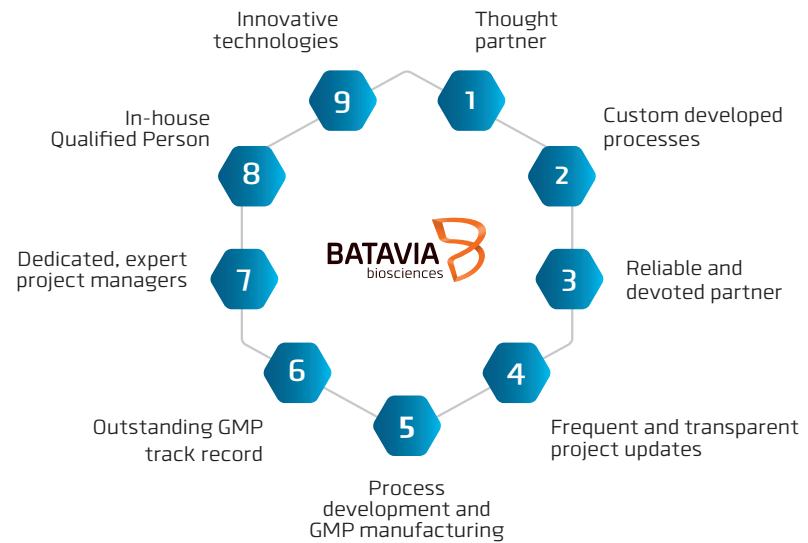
Innovative technologies

9

Thought partner

1

Custom developed processes

2

In-house Qualified Person

8

BATAVIA biosciences

Dedicated, expert project managers

7

Reliable and devoted partner

3

6

4

Outstanding GMP track record

5

Frequent and transparent project updates

Process development and GMP manufacturing